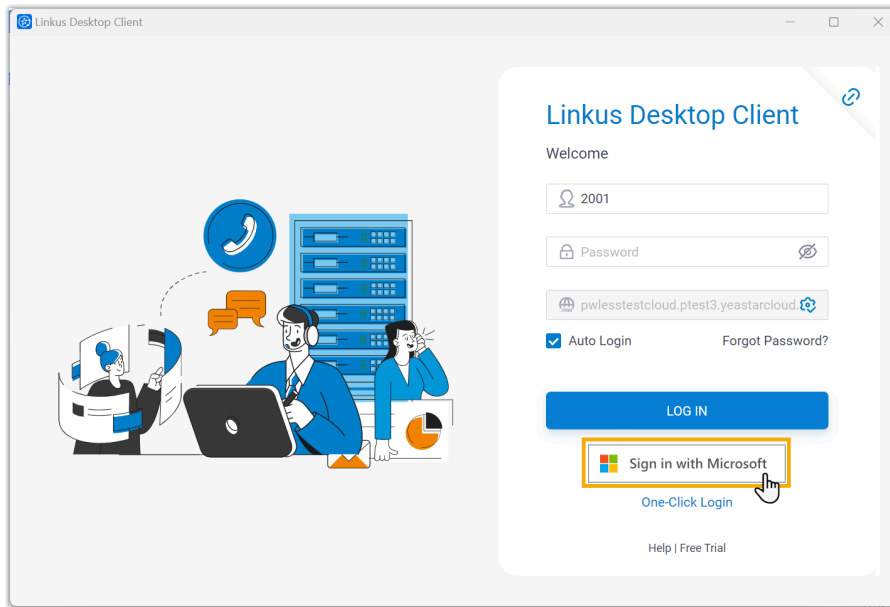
Linkus Desktop Client

Linkus Desktop Client

Welcome

2001

Password

pwlesstestcloud.ptest3.yeastarcloud.

Auto Login

Forgot Password?

LOG IN

Sign in with Microsoft

One-Click Login

Help | Free Trial